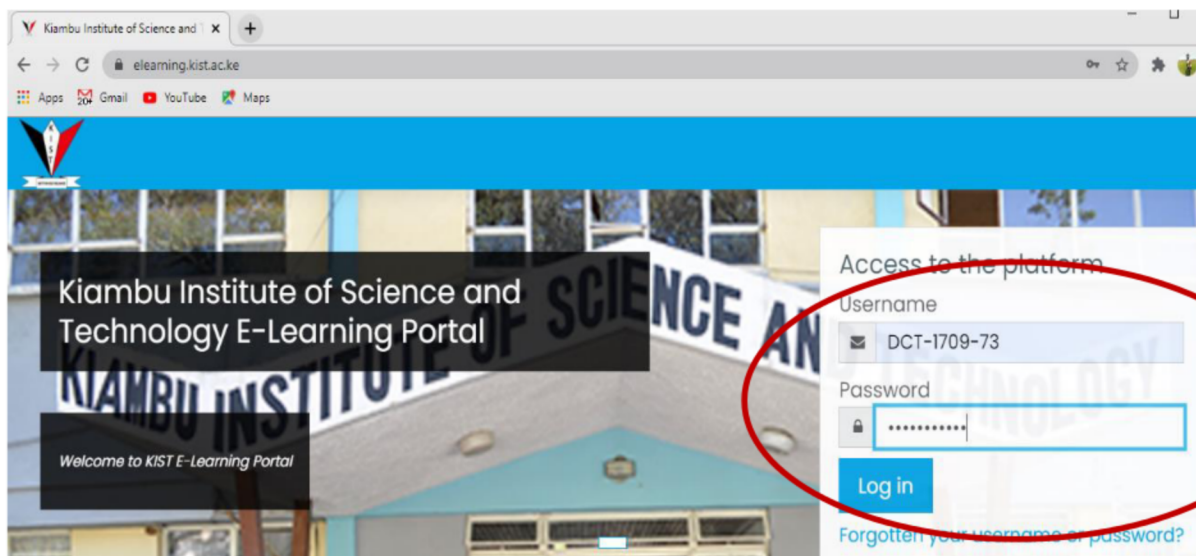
Kiambu Institute of Science and T ×
+
elearning.kist.ac.ke
Apps Gmail YouTube Maps

Kiambu Institute of Science and Technology E-Learning Portal

KIAMBU INSTITUTE OF SCIENCE AND TECHNOLOGY

Welcome to KIST E-Learning Portal

Access to the platform
Username
DCT-1709-73
Password
••••••••••••
Log in
Forgotten your username or password?